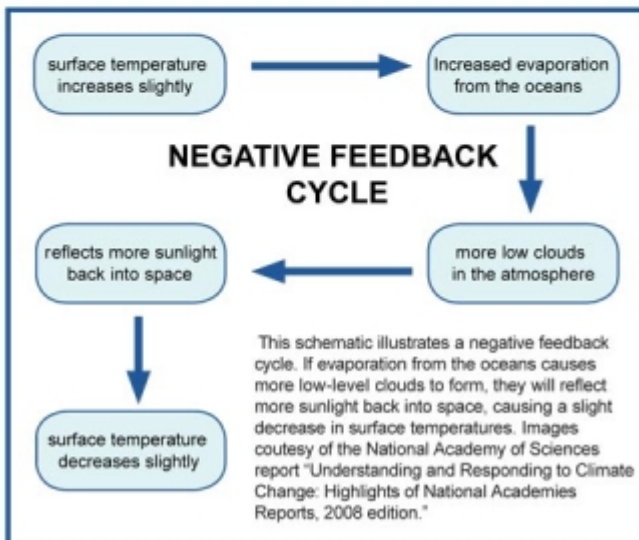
surface temperature increases slightly

Increased evaporation from the oceans

NEGATIVE FEEDBACK CYCLE

more low clouds in the atmosphere

reflects more sunlight back into space

surface temperature decreases slightly

This schematic illustrates a negative feedback cycle. If evaporation from the oceans causes more low-level clouds to form, they will reflect more sunlight back into space, causing a slight decrease in surface temperatures. Images coutesy of the National Academy of Sciences report "Understanding and Responding to Climate Change: Highlights of National Academies Reports, 2008 edition."